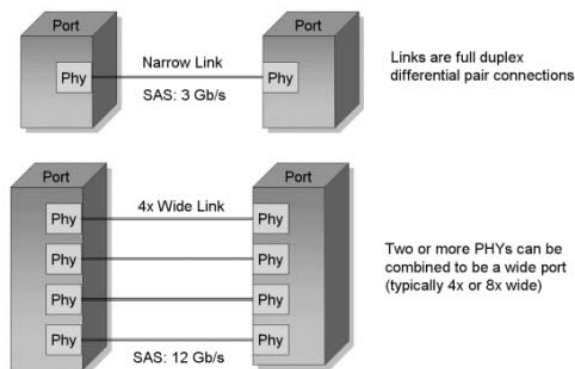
Port

Phy

Narrow Link

SAS: 3 Gb/s

Port

Phy

Links are full duplex differential pair connections

Port

Phy

Phy

Phy

Phy

4x Wide Link

SAS: 12 Gb/s

Port

Phy

Phy

Phy

Phy

Two or more PHYs can be combined to be a wide port (typically 4x or 8x wide)